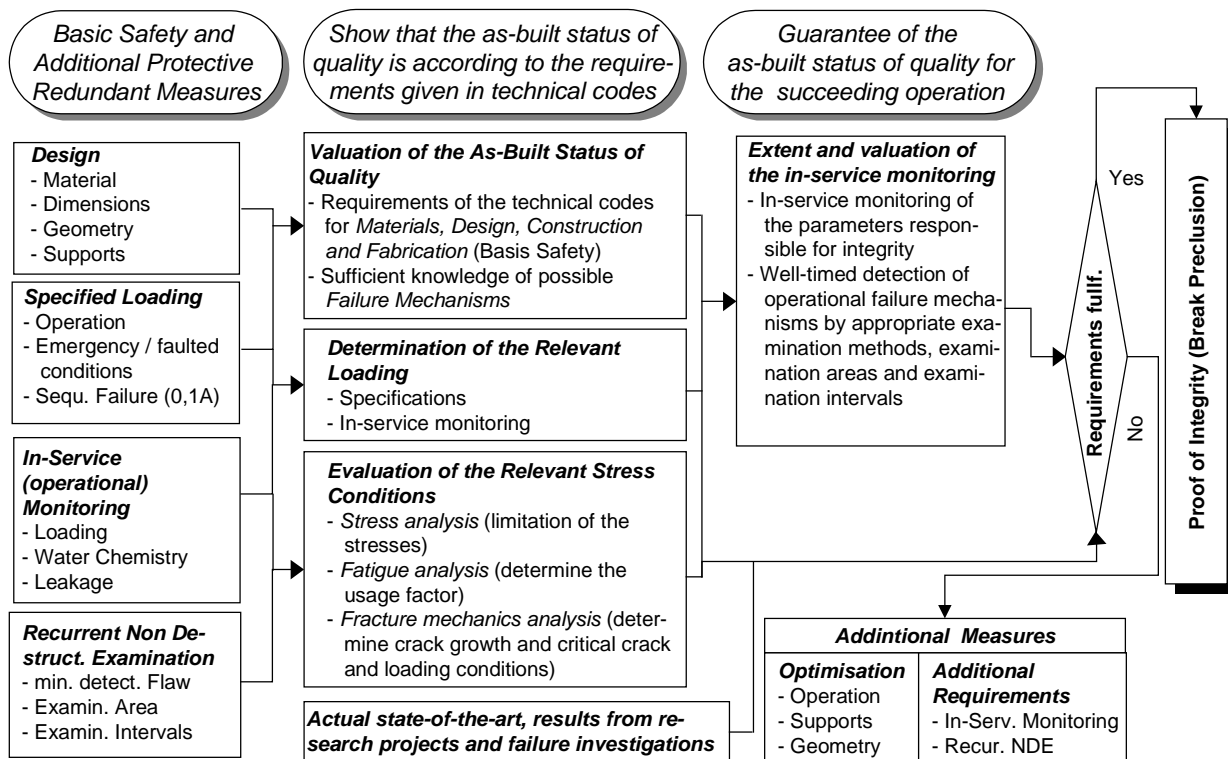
Basic Safety and Additional Protective Redundant Measures

Show that the as-built status of quality is according to the requirements given in technical codes

Guarantee of the as-built status of quality for the succeeding operation

Design
- Material
- Dimensions
- Geometry
- Supports

Specified Loading
- Operation
- Emergency / faulted conditions
- Sequ. Failure (0,1A)

In-Service (operational) Monitoring
- Loading
- Water Chemistry
- Leakage

Recurrent Non Destruct. Examination
- min. detect. Flaw
- Examin. Area
- Examin. Intervals

Valuation of the As-Built Status of Quality
- Requirements of the technical codes for Materials, Design, Construction and Fabrication (Basis Safety)
- Sufficient knowledge of possible Failure Mechanisms

Determination of the Relevant Loading
- Specifications
- In-service monitoring

Evaluation of the Relevant Stress Conditions
- Stress analysis (limitation of the stresses)
- Fatigue analysis (determine the usage factor)
- Fracture mechanics analysis (determine crack growth and critical crack and loading conditions)

Actual state-of-the-art, results from research projects and failure investigations

Extent and valuation of the in-service monitoring
- In-service monitoring of the parameters responsible for integrity
- Well-timed detection of operational failure mechanisms by appropriate examination methods, examination areas and examination intervals

Requirements fullf.

Yes

No

Proof of Integrity (Break Preclusion)

Addintional Measures

| Optimisation | Additional Requirements |
|---|---|
| - Operation<br>- Supports<br>- Geometry | - In-Serv. Monitoring<br>- Recur. NDE |